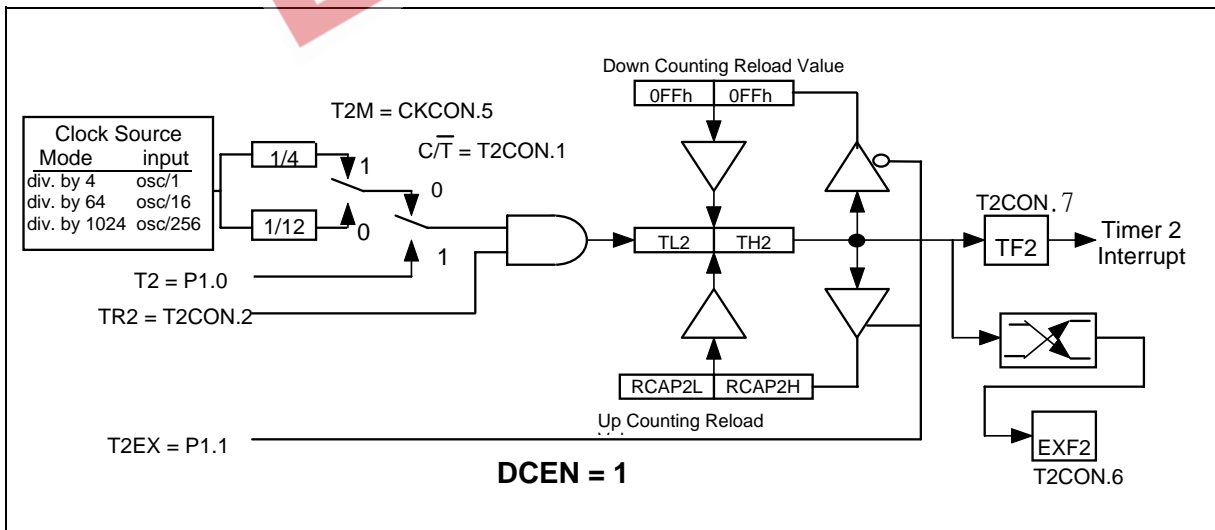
Down Counting Reload Value

0FFh | 0FFh

T2M = CKCON.5

Clock Source
Mode input
div. by 4 osc/1
div. by 64 osc/16
div. by 1024 osc/256

1/4

1

0

$C/\overline{T}$ = T2CON.1

1/12

0

1

TL2 | TH2

T2CON.7

TF2

Timer 2 Interrupt

T2 = P1.0

TR2 = T2CON.2

RCAP2L | RCAP2H

Up Counting Reload

T2EX = P1.1

EXF2

T2CON.6

DCEN = 1